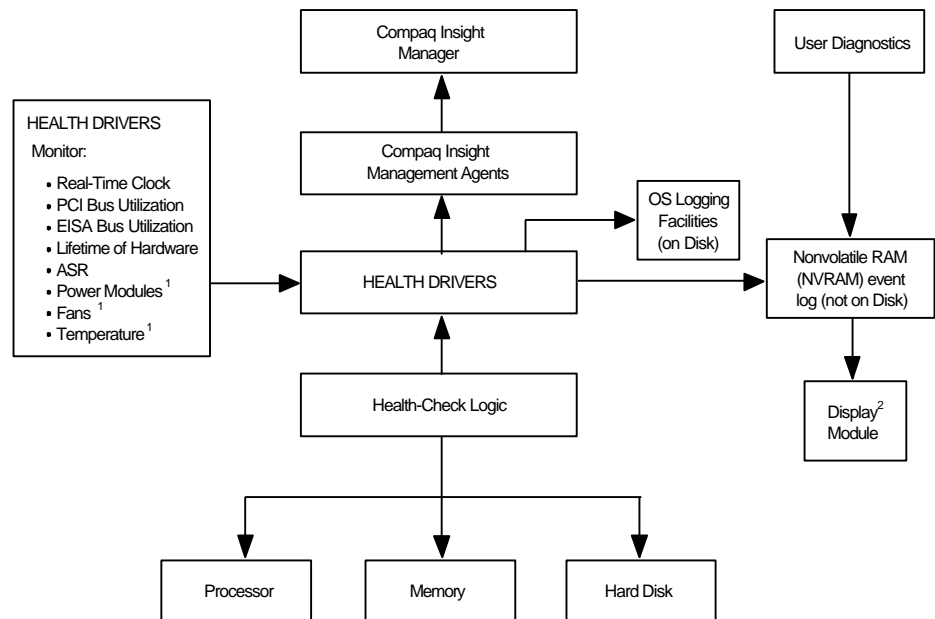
Compaq Insight Manager

User Diagnostics

HEALTH DRIVERS

Monitor:

- Real-Time Clock
- PCI Bus Utilization
- EISA Bus Utilization
- Lifetime of Hardware
- ASR
- Power Modules $^1$
- Fans $^1$
- Temperature $^1$

Compaq Insight Management Agents

OS Logging Facilities (on Disk)

HEALTH DRIVERS

Nonvolatile RAM (NVRAM) event log (not on Disk)

Health-Check Logic

Display$^2$ Module

Processor

Memory

Hard Disk